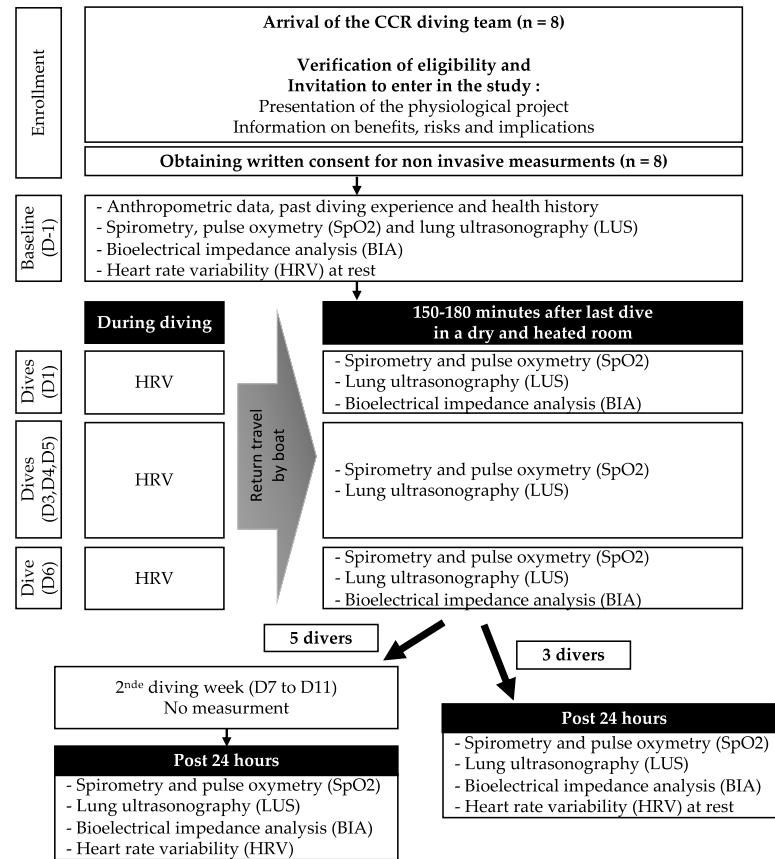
Enrollment

Arrival of the CCR diving team (n = 8)

Verification of eligibility and Invitation to enter in the study :
Presentation of the physiological project
Information on benefits, risks and implications

Obtaining written consent for non invasive measurments (n = 8)

Baseline (D-1)

- Anthropometric data, past diving experience and health history
- Spirometry, pulse oxymetry (SpO2) and lung ultrasonography (LUS)
- Bioelectrical impedance analysis (BIA)
- Heart rate variability (HRV) at rest

During diving

150-180 minutes after last dive in a dry and heated room

Dives (D1)

HRV

Return travel by boat

- Spirometry and pulse oxymetry (SpO2)
- Lung ultrasonography (LUS)
- Bioelectrical impedance analysis (BIA)

Dives (D3,D4,D5)

HRV

- Spirometry and pulse oxymetry (SpO2)
- Lung ultrasonography (LUS)

Dive (D6)

HRV

- Spirometry and pulse oxymetry (SpO2)
- Lung ultrasonography (LUS)
- Bioelectrical impedance analysis (BIA)

5 divers

3 divers

2$^{nde}$ diving week (D7 to D11)
No measurment

Post 24 hours

- Spirometry and pulse oxymetry (SpO2)
- Lung ultrasonography (LUS)
- Bioelectrical impedance analysis (BIA)
- Heart rate variability (HRV) at rest

Post 24 hours

- Spirometry and pulse oxymetry (SpO2)
- Lung ultrasonography (LUS)
- Bioelectrical impedance analysis (BIA)
- Heart rate variability (HRV)